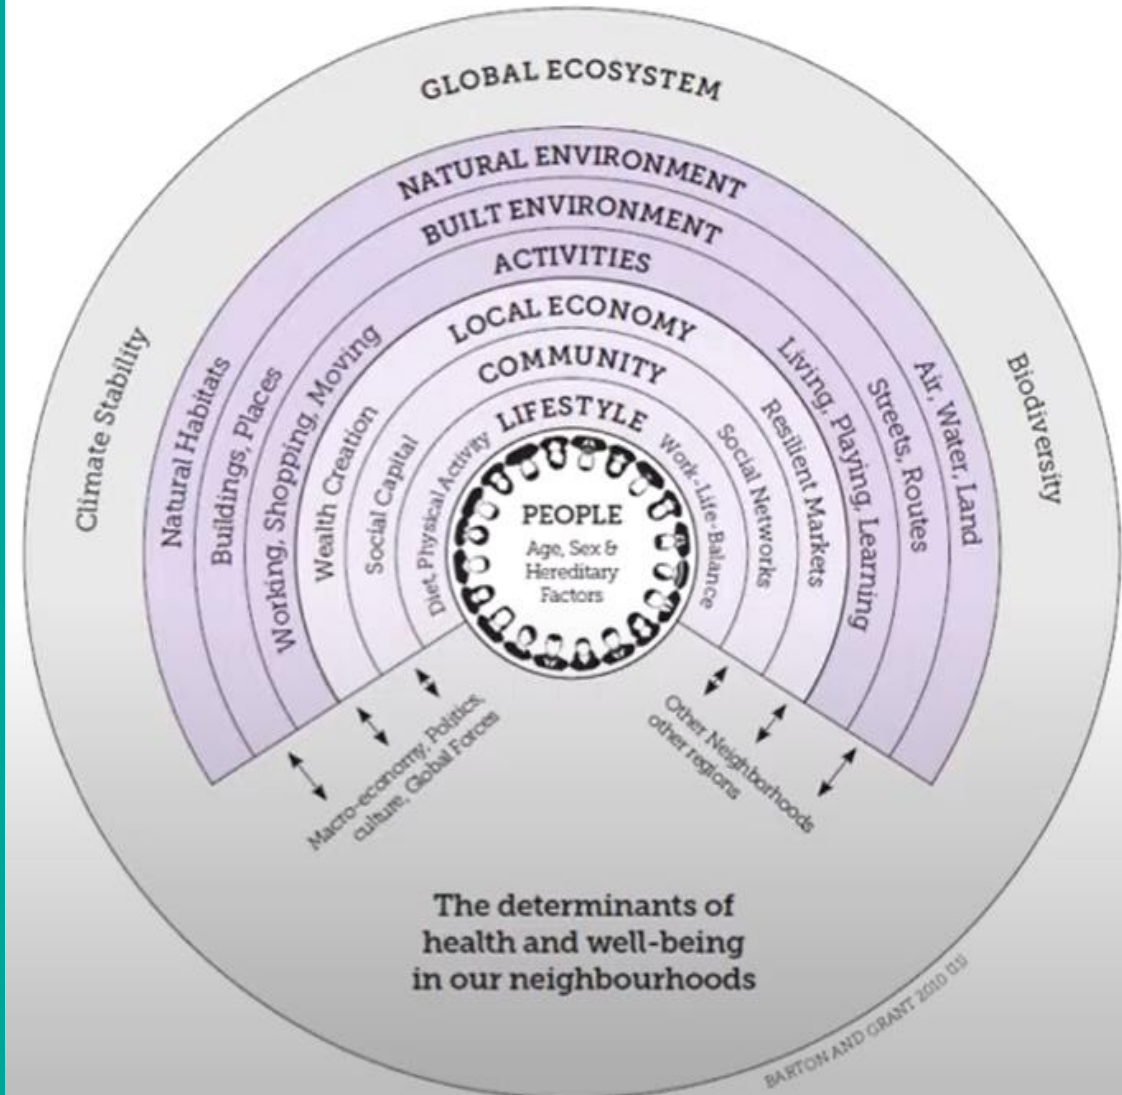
GLOBAL ECOSYSTEM

NATURAL ENVIRONMENT

BUILT ENVIRONMENT

ACTIVITIES

LOCAL ECONOMY

COMMUNITY

LIFESTYLE

PEOPLE

Age, Sex & Hereditary Factors

Climate Stability

Natural Habitats

Buildings, Places

Working, Shopping, Moving

Wealth Creation

Social Capital

Diet, Physical Activity

Work-Life-Balance

Social Networks

Resilient Markets

Living, Playing, Learning

Streets, Routes

Air, Water, Land

Biodiversity

Macro-economy, Politics, culture, Global Forces

Other Neighborhoods other regions

The determinants of health and well-being in our neighbourhoods

BARTON AND GRANT 2010 (15)